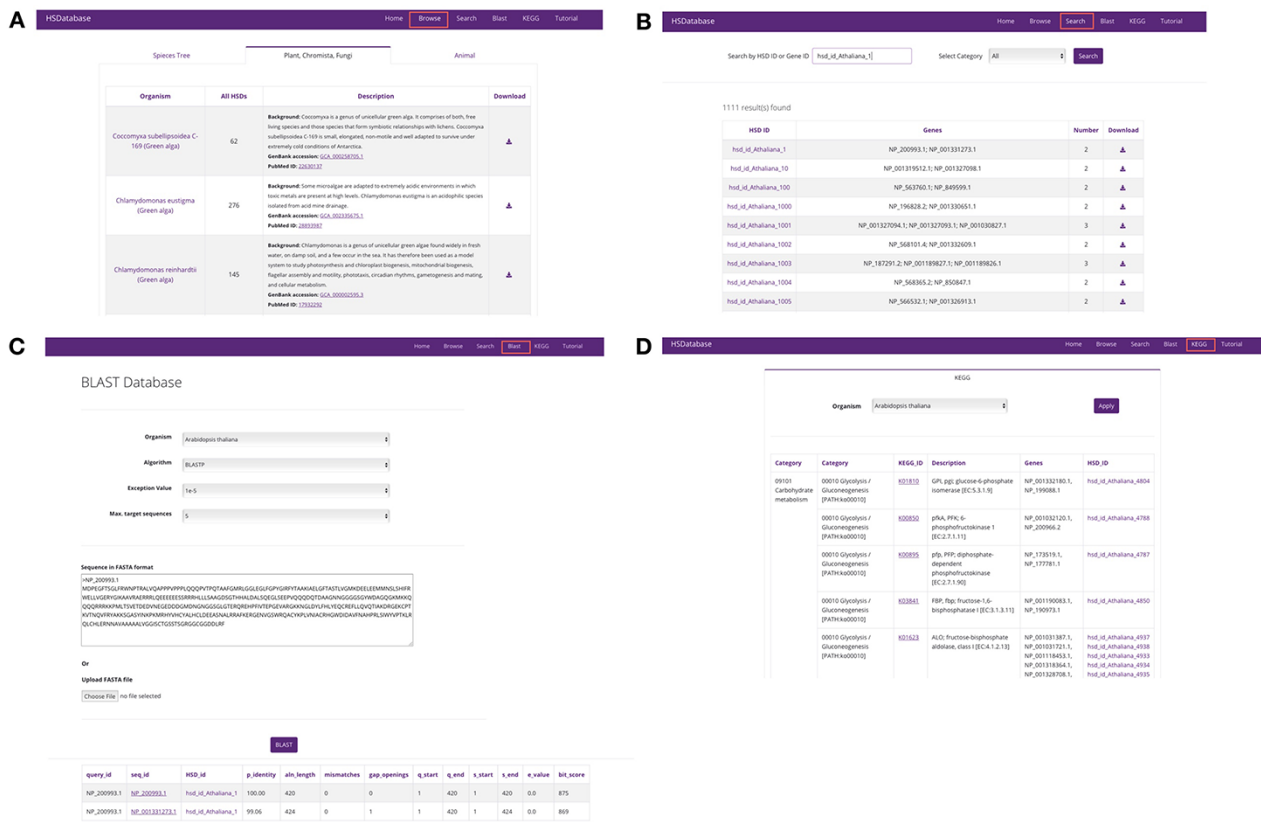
A

HSDatabase Home Browse Search Blast KEGG Tutorial

Spieces Tree | Plant, Chromista, Fungi | Animal

| Organism | All HSDs | Description | Download |
|---|---|---|---|
| Coccomyxa subellipsoidea C-169 (Green alga) | 62 | **Background:** Coccomyxa is a genus of unicellular green alga. It comprises of both, free living species and those species that form symbiotic relationships with lichens. Coccomyxa subellipsoidea C-169 is small, elongated, non-motile and well adapted to survive under extremely cold conditions of Antarctica. **GenBank accession:** GCA_000258705.1 **PubMed ID:** 22630137 | |
| Chlamydomonas eustigma (Green alga) | 276 | **Background:** Some microalgae are adapted to extremely acidic environments in which toxic metals are present at high levels. Chlamydomonas eustigma is an acidophilic species isolated from acid mine drainage. **GenBank accession:** GCA_002335675.1 **PubMed ID:** 28893987 | |
| Chlamydomonas reinhardtii (Green alga) | 145 | **Background:** Chlamydomonas is a genus of unicellular green algae found widely in fresh water, on damp soil, and a few occur in the sea. It has therefore been used as a model system to study photosynthesis and chloroplast biogenesis, mitochondrial biogenesis, flagellar assembly and motility, phototaxis, circadian rhythms, gametogenesis and mating, and cellular metabolism. **GenBank accession:** GCA_000002595.3 **PubMed ID:** 17932292 | |

B

HSDatabase Home Browse Search Blast KEGG Tutorial

Search by HSD ID or Gene ID hsd_id_Athaliana_1 Select Category All Search

1111 result(s) found

| HSD ID | Genes | Number | Download |
|---|---|---|---|
| hsd_id_Athaliana_1 | NP_200993.1; NP_001331273.1 | 2 | |
| hsd_id_Athaliana_10 | NP_001319512.1; NP_001327098.1 | 2 | |
| hsd_id_Athaliana_100 | NP_563760.1; NP_849599.1 | 2 | |
| hsd_id_Athaliana_1000 | NP_196828.2; NP_001330651.1 | 2 | |
| hsd_id_Athaliana_1001 | NP_001327094.1; NP_001327093.1; NP_001030827.1 | 3 | |
| hsd_id_Athaliana_1002 | NP_568101.4; NP_001332609.1 | 2 | |
| hsd_id_Athaliana_1003 | NP_187291.2; NP_001189827.1; NP_001189826.1 | 3 | |
| hsd_id_Athaliana_1004 | NP_568365.2; NP_850847.1 | 2 | |
| hsd_id_Athaliana_1005 | NP_566532.1; NP_001326913.1 | 2 | |

C

Home Browse Search Blast KEGG Tutorial

BLAST Database

Organism Arabidopsis thaliana
Algorithm BLASTP
Exception Value 1e-5
Max. target sequences 5

Sequence in FASTA format
>NP_200993.1
MDPEGFTSGLFRWNPTRALVQAPPPVPPPLQQQPVTPQTAAFGMRLGGLEGLFGPVGIRFVTAAKIAELGFTASTLVGMKDEELEEMMNSLSHFR WELLVGERYGIKAAVRAERRRLQEEEEEESSRRRHLLSAAGDSGTHHALDALSQEGLSEEPVQQQQQTDAAGNNGGGGSGYWDAGQGKMKKQ QQQRRRKKPMLTSVETDEDVNEGEDDGMDNGNGGSGLGTERQREHPFIVTEPGEVARGKKNGLDYLFHLYEQCREFLLQVQTIAKDRGEKCPT KVTNQVFRYAKKSGASYINKPKMRHYVHCYALHCLDEEASNALRRAFKERGENVGSWRQACYKPLVNIACRHGWDIDAIFNAHPRLSIWYVPTKLR QLCHLERNNAVAAAAALVGGISCTGSSTSGRGGCGGDDLRF

Or

Upload FASTA file
Choose File no file selected

BLAST

| query_id | seq_id | HSD_id | p_identity | aln_length | mismatches | gap_openings | q_start | q_end | s_start | s_end | e_value | bit_score |
|---|---|---|---|---|---|---|---|---|---|---|---|---|
| NP_200993.1 | NP_200993.1 | hsd_id_Athaliana_1 | 100.00 | 420 | 0 | 0 | 1 | 420 | 1 | 420 | 0.0 | 875 |
| NP_200993.1 | NP_001331273.1 | hsd_id_Athaliana_1 | 99.06 | 424 | 0 | 1 | 1 | 420 | 1 | 424 | 0.0 | 869 |

D

HSDatabase Home Browse Search Blast KEGG Tutorial

KEGG

Organism Arabidopsis thaliana Apply

| Category | Category | KEGG_ID | Description | Genes | HSD_ID |
|---|---|---|---|---|---|
| 09101 Carbohydrate metabolism | 00010 Glycolysis / Gluconeogenesis [PATH:ko00010] | K01810 | GPI, pgi; glucose-6-phosphate isomerase [EC:5.3.1.9] | NP_001332180.1, NP_199088.1 | hsd_id_Athaliana_4804 |
| | 00010 Glycolysis / Gluconeogenesis [PATH:ko00010] | K00850 | pfkA, PFK; 6-phosphofructokinase 1 [EC:2.7.1.11] | NP_001032120.1, NP_200966.2 | hsd_id_Athaliana_4788 |
| | 00010 Glycolysis / Gluconeogenesis [PATH:ko00010] | K00895 | pfp, PFP; diphosphate-dependent phosphofructokinase [EC:2.7.1.90] | NP_173519.1, NP_177781.1 | hsd_id_Athaliana_4787 |
| | 00010 Glycolysis / Gluconeogenesis [PATH:ko00010] | K03841 | FBP, fbp; fructose-1,6-bisphosphatase I [EC:3.1.3.11] | NP_001190083.1, NP_190973.1 | hsd_id_Athaliana_4850 |
| | 00010 Glycolysis / Gluconeogenesis [PATH:ko00010] | K01623 | ALO; fructose-bisphosphate aldolase, class I [EC:4.1.2.13] | NP_001031387.1, NP_001031721.1, NP_001118453.1, NP_001318364.1, NP_001328708.1, | hsd_id_Athaliana_4937 hsd_id_Athaliana_4938 hsd_id_Athaliana_4933 hsd_id_Athaliana_4934 hsd_id_Athaliana_4935 |